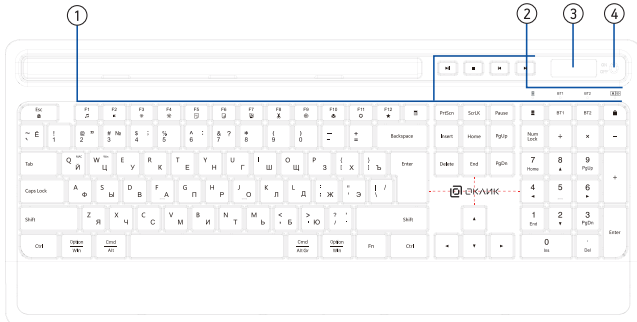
1
2
3
4

BT1 BT2

Esc
F1 F2 F3 F4 F5 F6 F7 F8 F9 F10 F11 F12
PrtScn ScrLK Pause
BT1 BT2

~ Ё
! 1
@ " 2
# № 3
$ ; 4
% 5
^ : 6
& ? 7
* 8
( 9
) 0
— -
+ =
Backspace
Insert Home PgUp
Num Lock
÷ × —

Tab
Q Й
W Ц
E У
R К
T Е
Y Н
U Г
I Ш
O Щ
P З
{ [ Х
} ] Ъ
Enter
Delete End PgDn
7 Home
8 ▲
9 PgUp
+

Caps Lock
A Ф
S Ы
D В
F А
G П
H Р
J О
K Л
L Д
: ; Ж
" ' Э
| / \
4 ◄
5
6 ►

Shift
Z Я
X Ч
C С
V М
B И
N Т
M Ь
< , Б
> . Ю
? / ,
Shift
▲
1 End
2 ▼
3 PgDn
Enter

Ctrl
Option Win
Cmd Alt
Cmd Alt Gr
Option Win
Fn
Ctrl
◄ ▼ ►
0 Ins
. Del

OKLICK